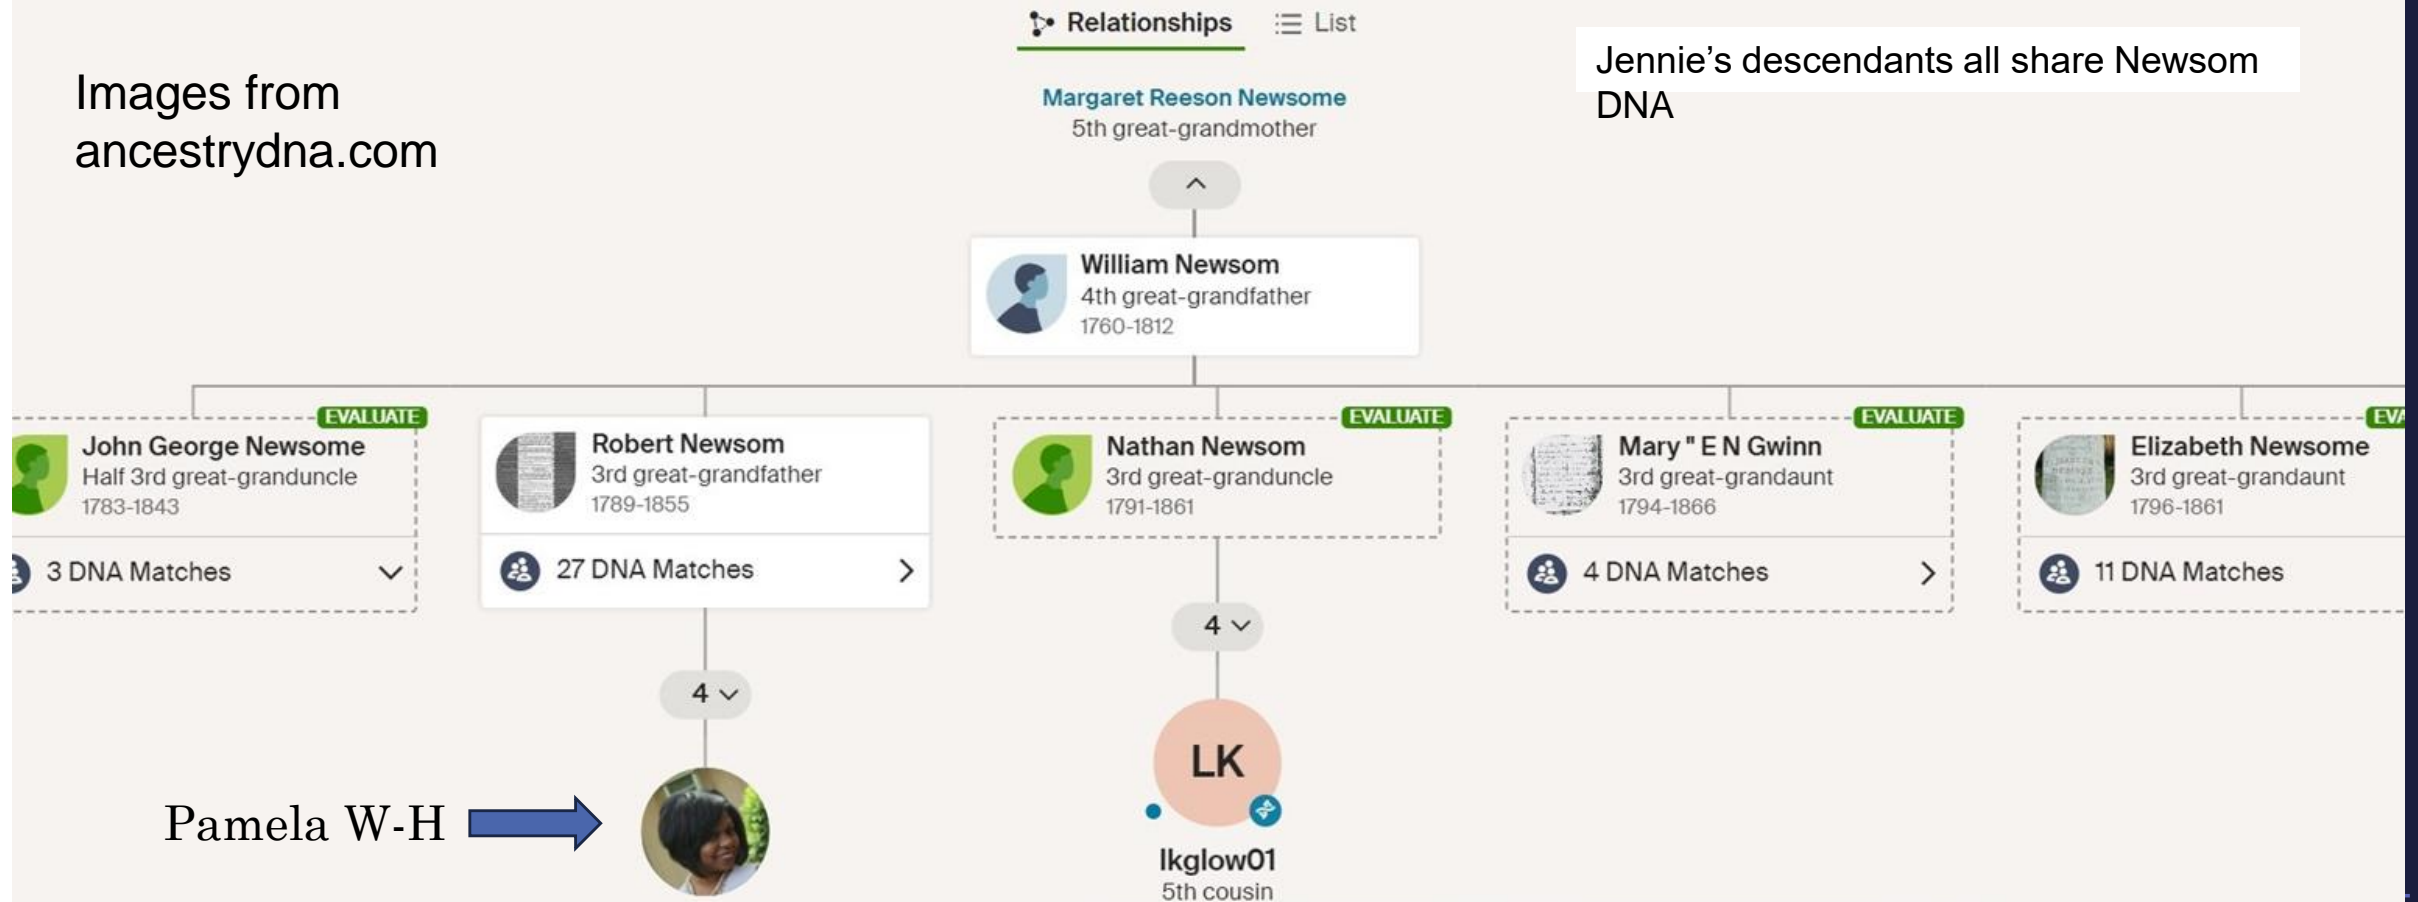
Images from ancestrydna.com

Relationships List

Jennie's descendants all share Newsom DNA

Margaret Reeson Newsome
5th great-grandmother

William Newsom
4th great-grandfather
1760-1812

EVALUATE
John George Newsome
Half 3rd great-granduncle
1783-1843
3 DNA Matches

Robert Newsom
3rd great-grandfather
1789-1855
27 DNA Matches

EVALUATE
Nathan Newsom
3rd great-granduncle
1791-1861

EVALUATE
Mary " E N Gwinn
3rd great-grandaunt
1794-1866
4 DNA Matches

EVA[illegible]
Elizabeth Newsome
3rd great-grandaunt
1796-1861
11 DNA Matches

4

4

LK
lkglow01
5th cousin

Pamela W-H